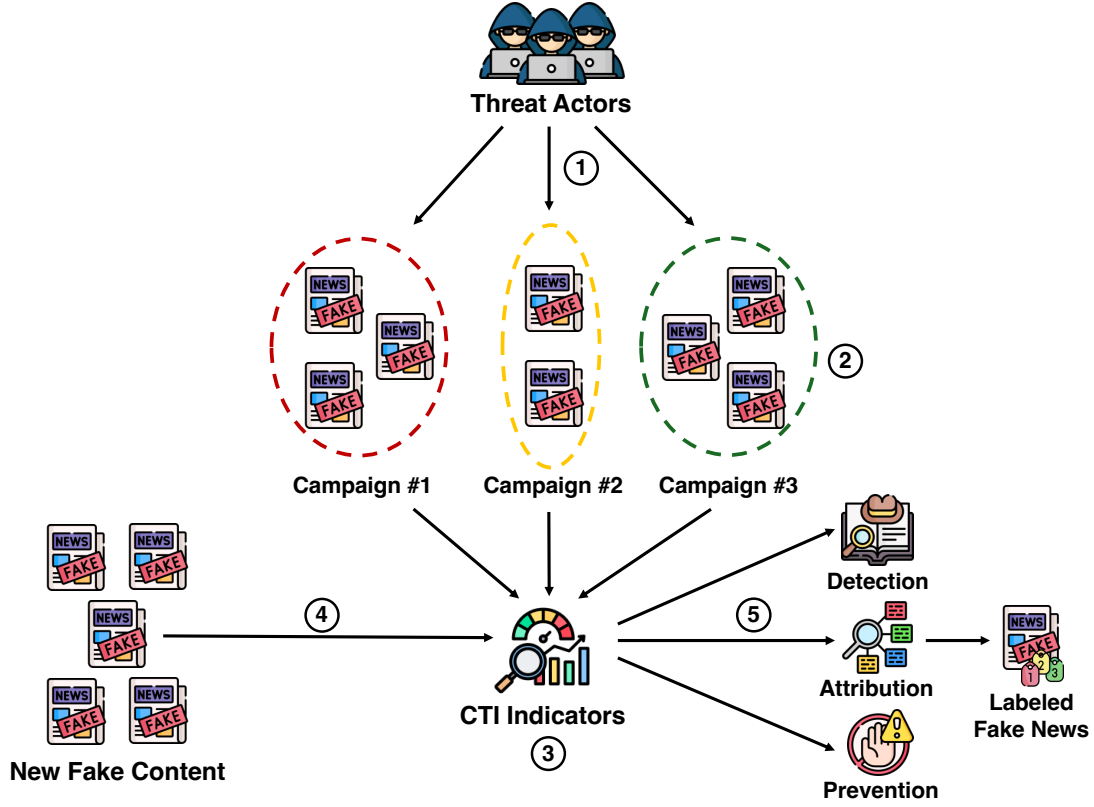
Threat Actors

1

NEWS FAKE

NEWS FAKE

NEWS FAKE

NEWS FAKE

NEWS FAKE

NEWS FAKE

NEWS FAKE

NEWS FAKE

2

Campaign #1

Campaign #2

Campaign #3

NEWS FAKE

NEWS FAKE

NEWS FAKE

NEWS FAKE

NEWS FAKE

New Fake Content

4

CTI Indicators

3

5

Detection

Attribution

Prevention

NEWS FAKE 1 2 3

Labeled Fake News